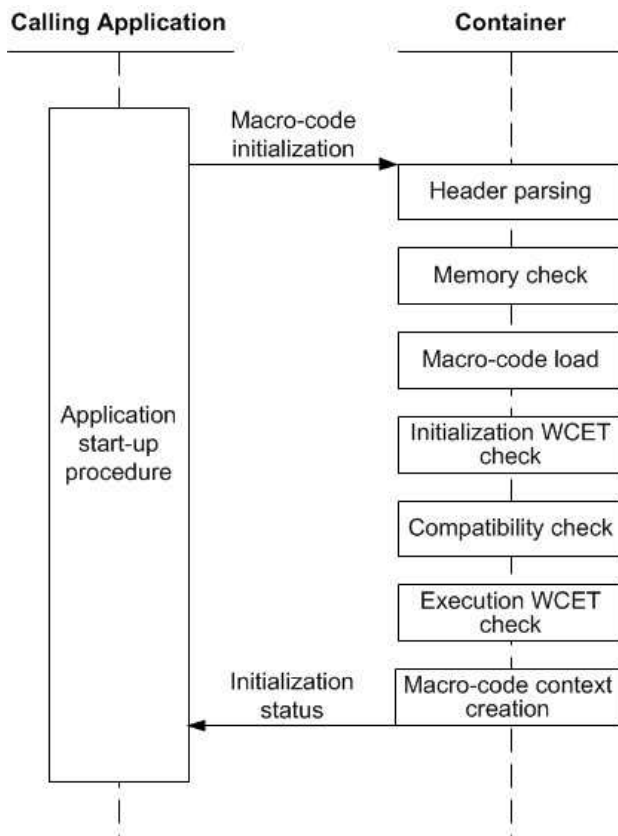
Calling Application

Container

Macro-code initialization

Header parsing

Memory check

Macro-code load

Application start-up procedure

Initialization WCET check

Compatibility check

Execution WCET check

Initialization status

Macro-code context creation